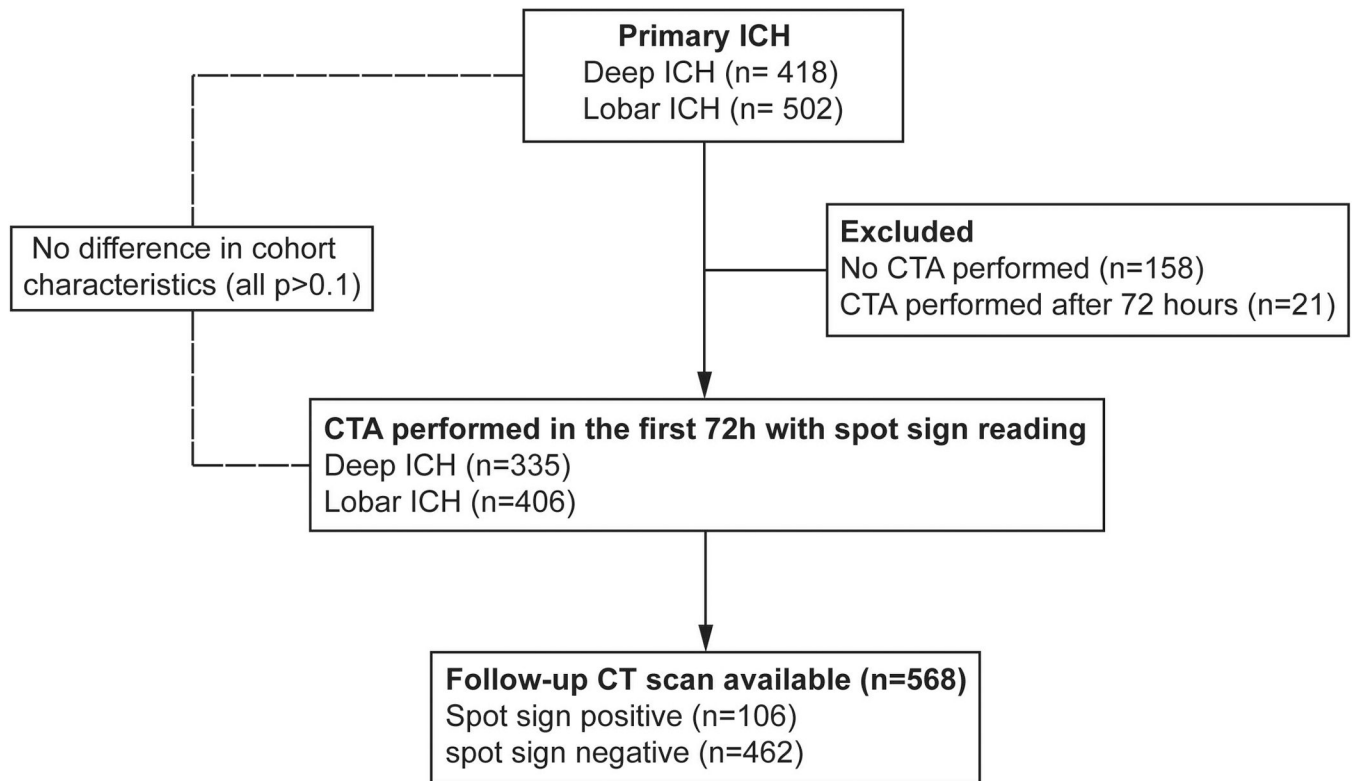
Primary ICH
Deep ICH (n= 418)
Lobar ICH (n= 502)

No difference in cohort characteristics (all p>0.1)

Excluded
No CTA performed (n=158)
CTA performed after 72 hours (n=21)

CTA performed in the first 72h with spot sign reading
Deep ICH (n=335)
Lobar ICH (n=406)

Follow-up CT scan available (n=568)
Spot sign positive (n=106)
spot sign negative (n=462)